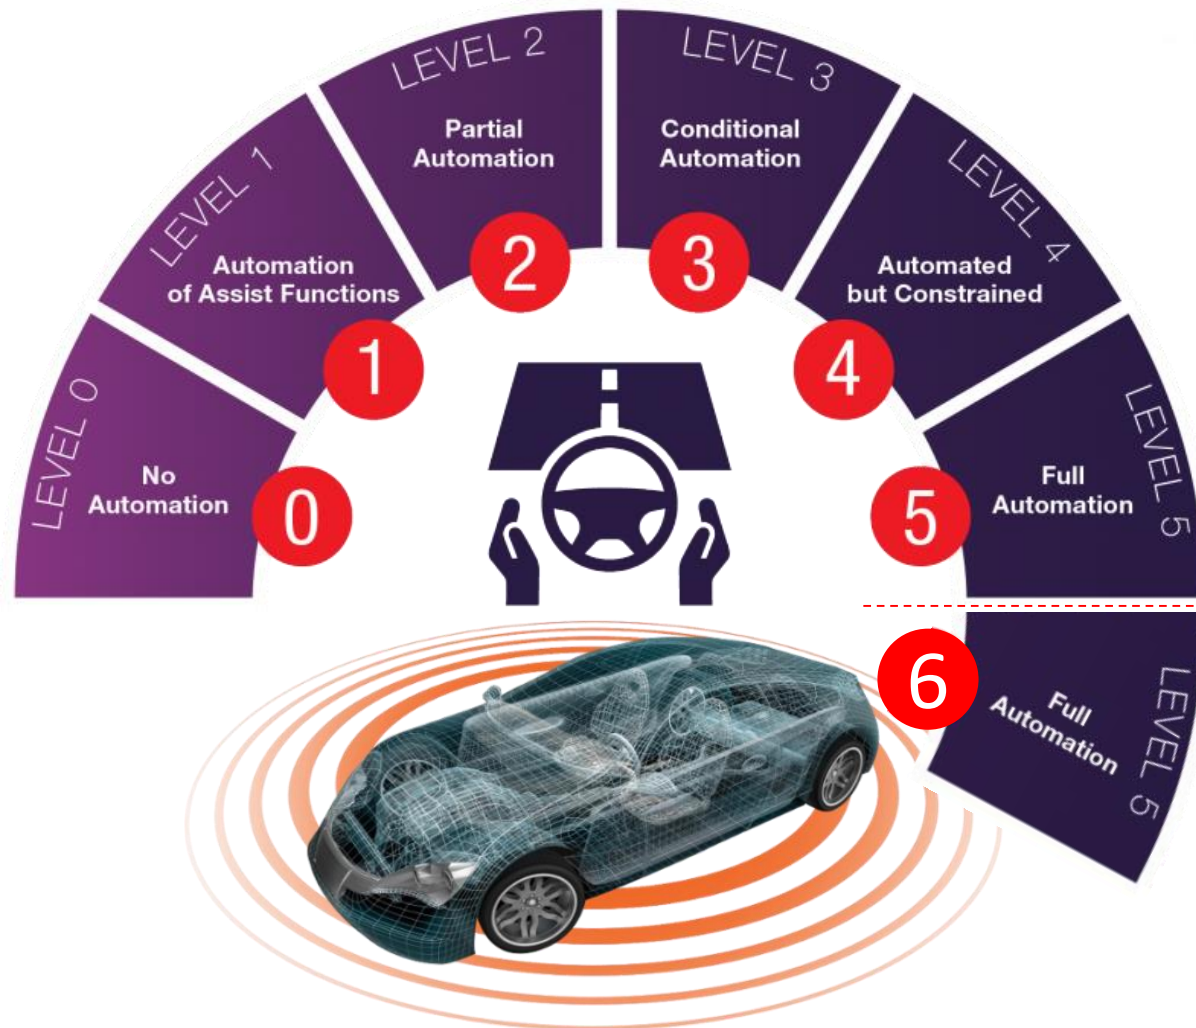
LEVEL 0
No Automation
0

LEVEL 1
Automation of Assist Functions
1

LEVEL 2
Partial Automation
2

LEVEL 3
Conditional Automation
3

LEVEL 4
Automated but Constrained
4

LEVEL 5
Full Automation
5

6
Full Automation
LEVEL 5